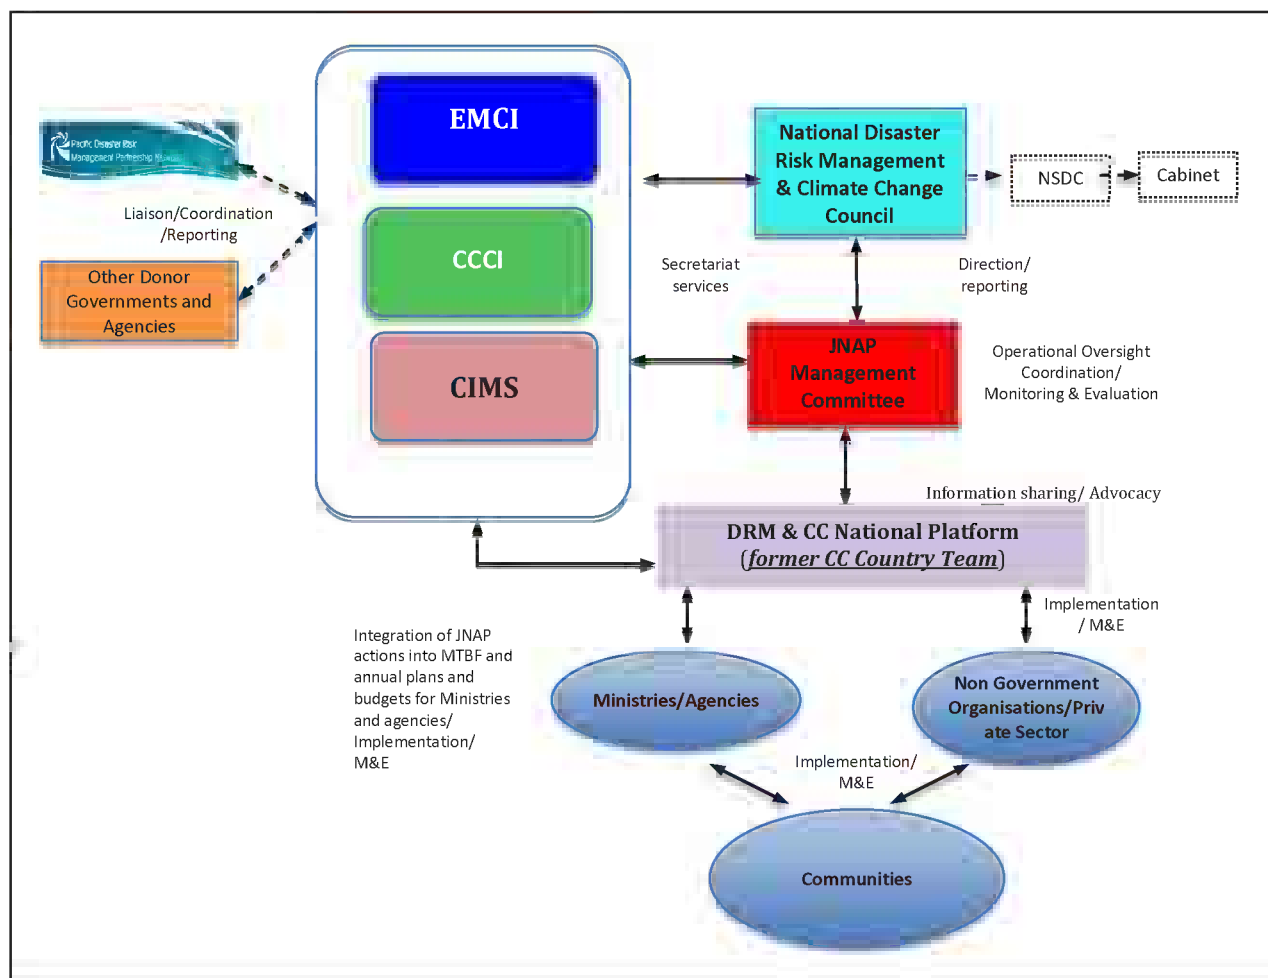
Pacific Disaster Risk Management Partnership Network

Liaison/Coordination /Reporting

Other Donor Governments and Agencies

EMCI

CCCI

CIMS

National Disaster Risk Management & Climate Change Council

NSDC

Cabinet

Secretariat services

Direction/ reporting

JNAP Management Committee

Operational Oversight Coordination/ Monitoring & Evaluation

Information sharing/ Advocacy

DRM & CC National Platform (former CC Country Team)

Implementation / M&E

Integration of JNAP actions into MTBF and annual plans and budgets for Ministries and agencies/ Implementation/ M&E

Ministries/Agencies

Non Government Organisations/Private Sector

Implementation/ M&E

Communities